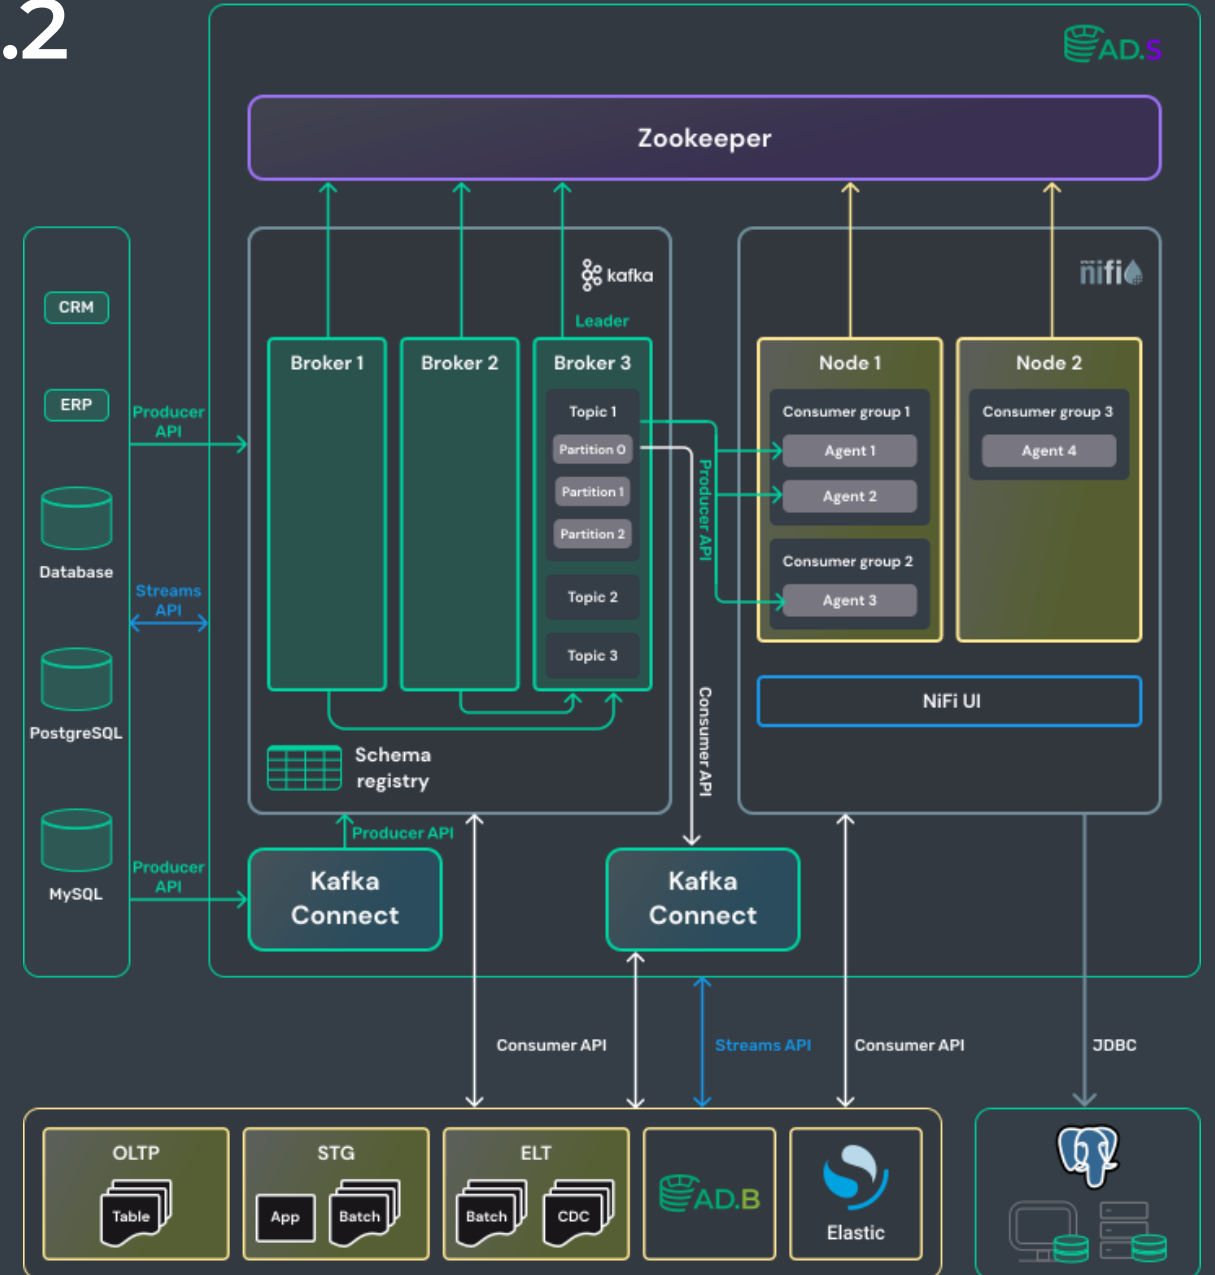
.2

AD.S

Zookeeper

CRM

ERP

Database

PostgreSQL

MySQL

Producer API

Streams API

Producer API

kafka

Leader

Broker 1

Broker 2

Broker 3

Topic 1

Partition 0

Partition 1

Partition 2

Topic 2

Topic 3

Producer API

Schema registry

Producer API

Kafka Connect

Consumer API

Kafka Connect

nifi

Node 1

Consumer group 1

Agent 1

Agent 2

Consumer group 2

Agent 3

Node 2

Consumer group 3

Agent 4

NiFi UI

Consumer API

Streams API

Consumer API

JDBC

OLTP

Table

STG

App

Batch

ELT

Batch

CDC

AD.B

Elastic